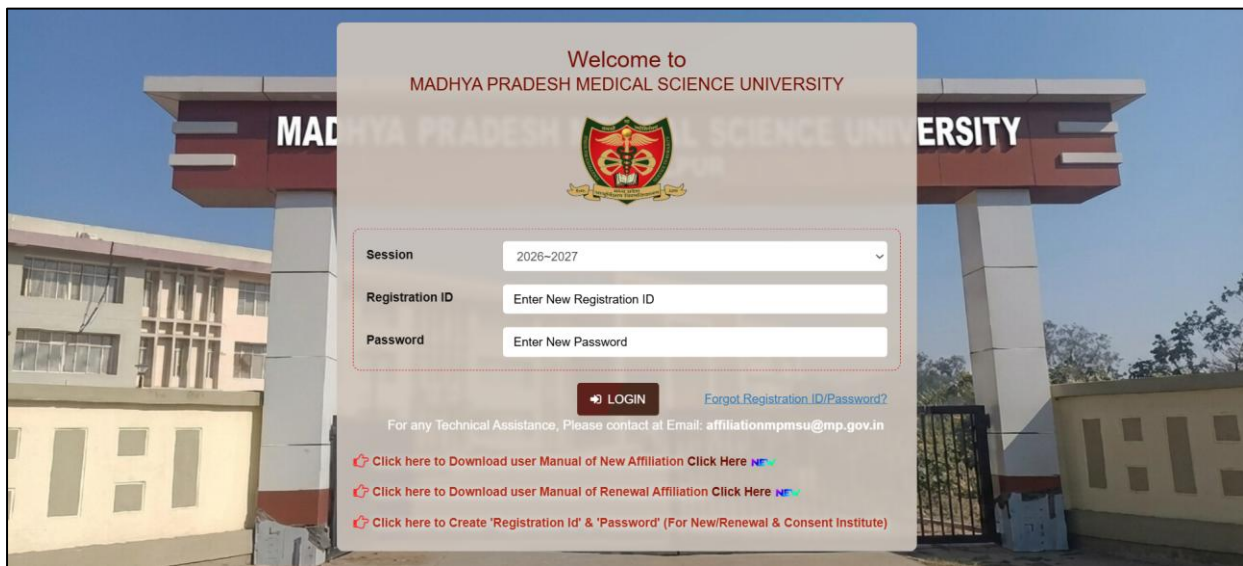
MADHYA PRADESH MEDICAL SCIENCE UNIVERSITY

Welcome to
MADHYA PRADESH MEDICAL SCIENCE UNIVERSITY

Session 2026~2027
Registration ID Enter New Registration ID
Password Enter New Password

LOGIN
Forgot Registration ID/Password?

For any Technical Assistance, Please contact at Email: affiliationmpmsu@mp.gov.in

Click here to Download user Manual of New Affiliation Click Here NEW
Click here to Download user Manual of Renewal Affiliation Click Here NEW
Click here to Create 'Registration Id' & 'Password' (For New/Renewal & Consent Institute)